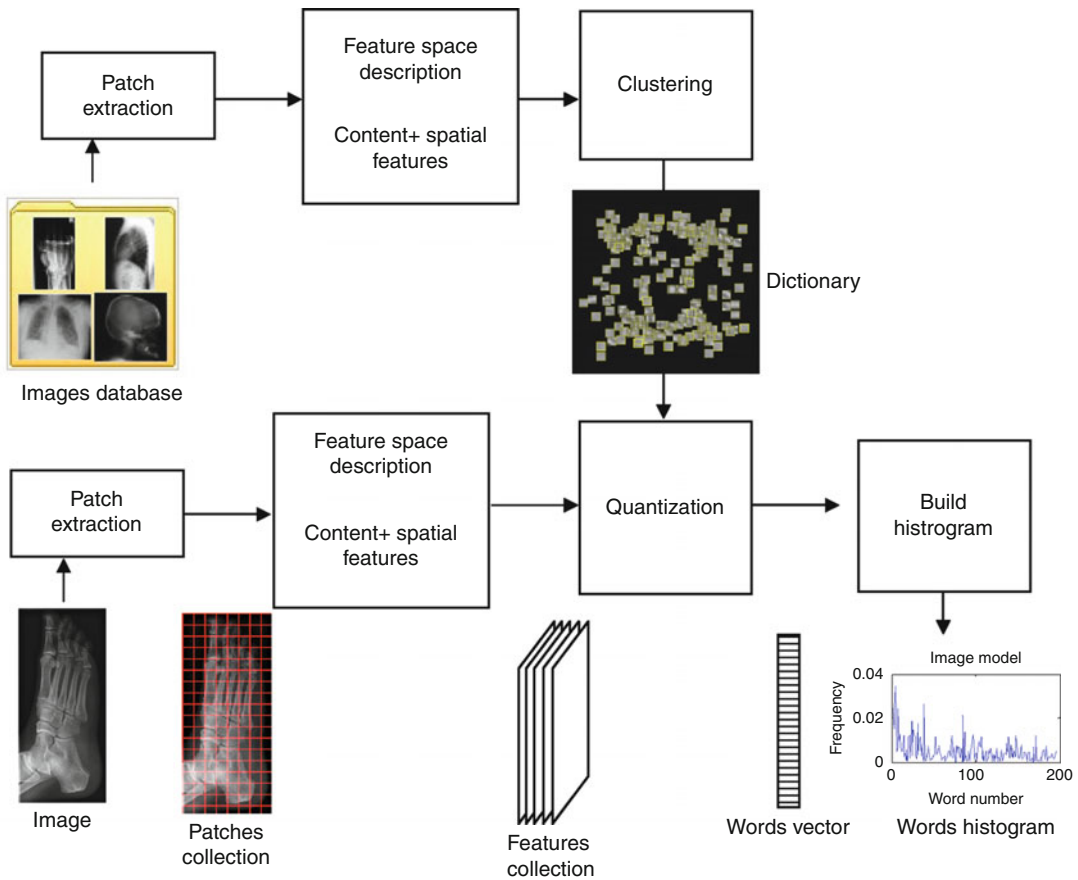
Patch extraction

Feature space description

Content+ spatial features

Clustering

Images database

Dictionary

Patch extraction

Feature space description

Content+ spatial features

Quantization

Build histrogram

Image

Patches collection

Features collection

Words vector

Image model

0.04

0.02

0

Frequency

0

100

200

Word number

Words histogram